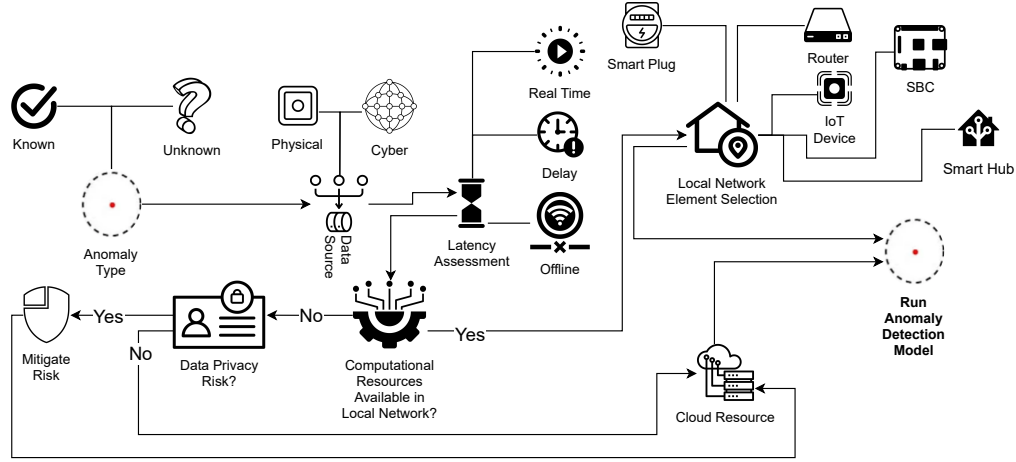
Known

Unknown

Anomaly Type

Physical

Cyber

Data Source

Real Time

Delay

Offline

Latency Assessment

Smart Plug

Router

SBC

IoT Device

Smart Hub

Local Network Element Selection

Run Anomaly Detection Model

Mitigate Risk

Yes

Data Privacy Risk?

No

No

Computational Resources Available in Local Network?

Yes

Cloud Resource